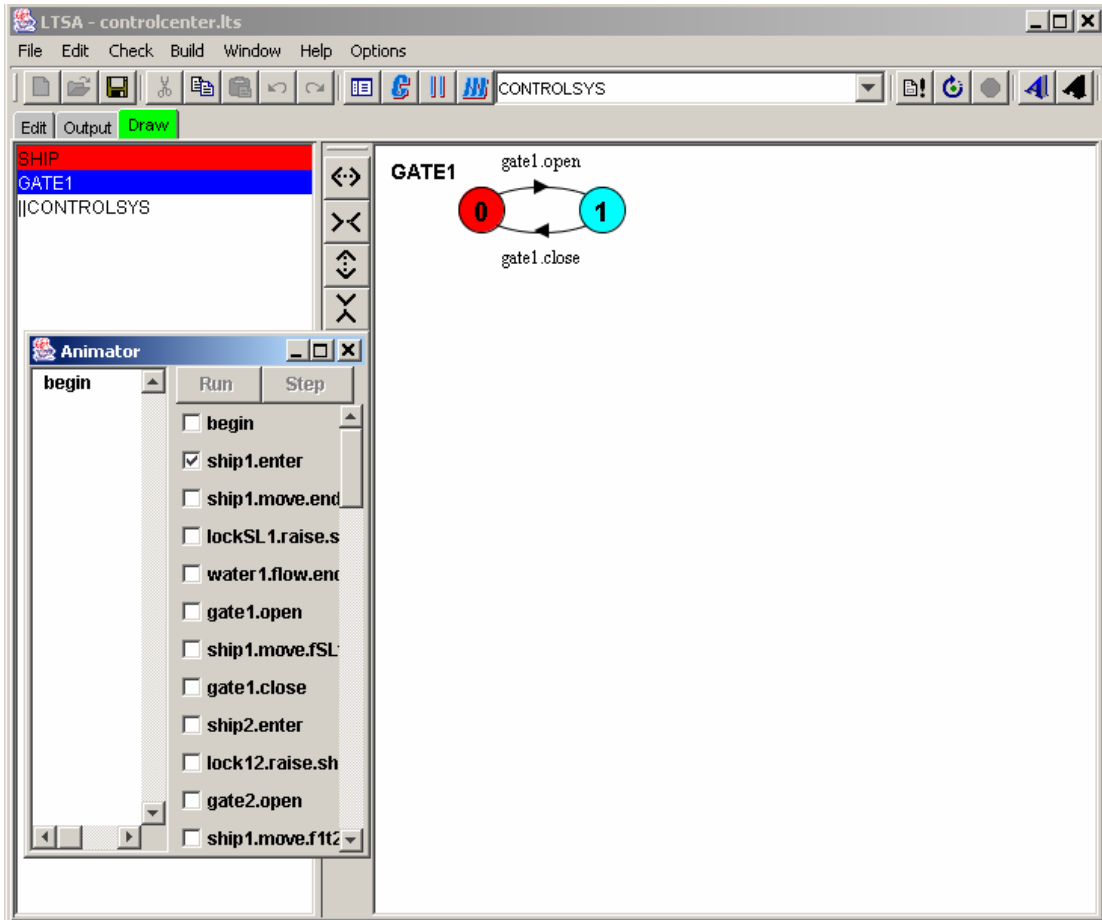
LTSA - controlcenter.lts

File Edit Check Build Window Help Options

CONTROLSYS

Edit Output Draw

SHIP
GATE1
||CONTROLSYS

GATE1

gate1.open

0

1

gate1.close

Animator

begin

Run Step

begin
ship1.enter
ship1.move.end
lockSL1.raise.s
water1.flow.enc
gate1.open
ship1.move.fSL
gate1.close
ship2.enter
lock12.raise.sh
gate2.open
ship1.move.f1t2